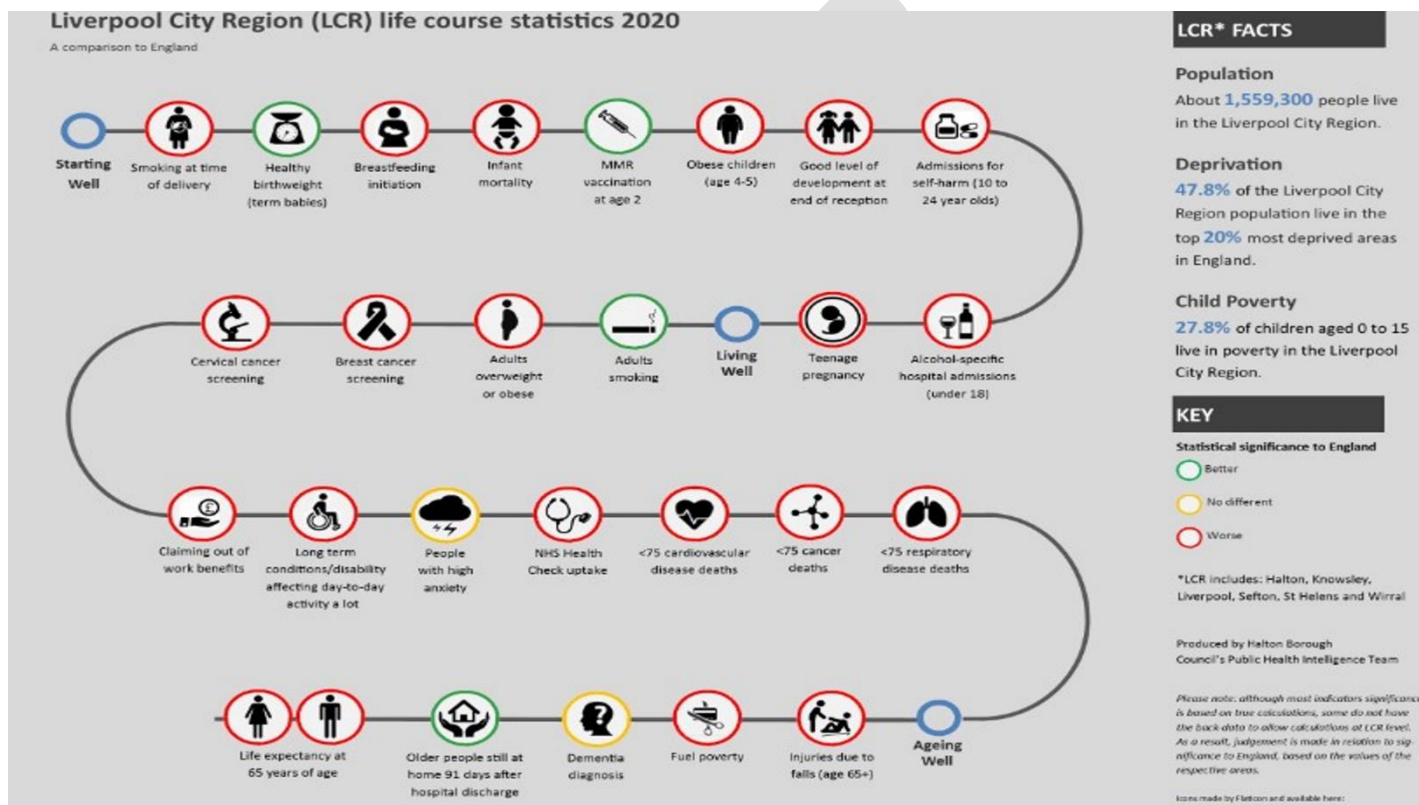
Liverpool City Region (LCR) life course statistics 2020

A comparison to England

Starting Well

Smoking at time of delivery

Healthy birthweight (term babies)

Breastfeeding initiation

Infant mortality

MMR vaccination at age 2

Obese children (age 4-5)

Good level of development at end of reception

Admissions for self-harm (10 to 24 year olds)

Alcohol-specific hospital admissions (under 18)

Teenage pregnancy

Living Well

Adults smoking

Adults overweight or obese

Breast cancer screening

Cervical cancer screening

Claiming out of work benefits

Long term conditions/disability affecting day-to-day activity a lot

People with high anxiety

NHS Health Check uptake

<75 cardiovascular disease deaths

<75 cancer deaths

<75 respiratory disease deaths

Ageing Well

Injuries due to falls (age 65+)

Fuel poverty

Dementia diagnosis

Older people still at home 91 days after hospital discharge

Life expectancy at 65 years of age

LCR* FACTS

Population

About 1,559,300 people live in the Liverpool City Region.

Deprivation

47.8% of the Liverpool City Region population live in the top 20% most deprived areas in England.

Child Poverty

27.8% of children aged 0 to 15 live in poverty in the Liverpool City Region.

KEY

Statistical significance to England

Better

No different

Worse

*LCR includes: Halton, Knowsley, Liverpool, Sefton, St Helens and Wirral

Produced by Halton Borough Council's Public Health Intelligence Team

Please note: although most indicators significance is based on true calculations, some do not have the back data to allow calculations at LCR level. As a result, judgement is made in relation to significance to England, based on the values of the respective areas.

Icons made by Flaticon and available here: